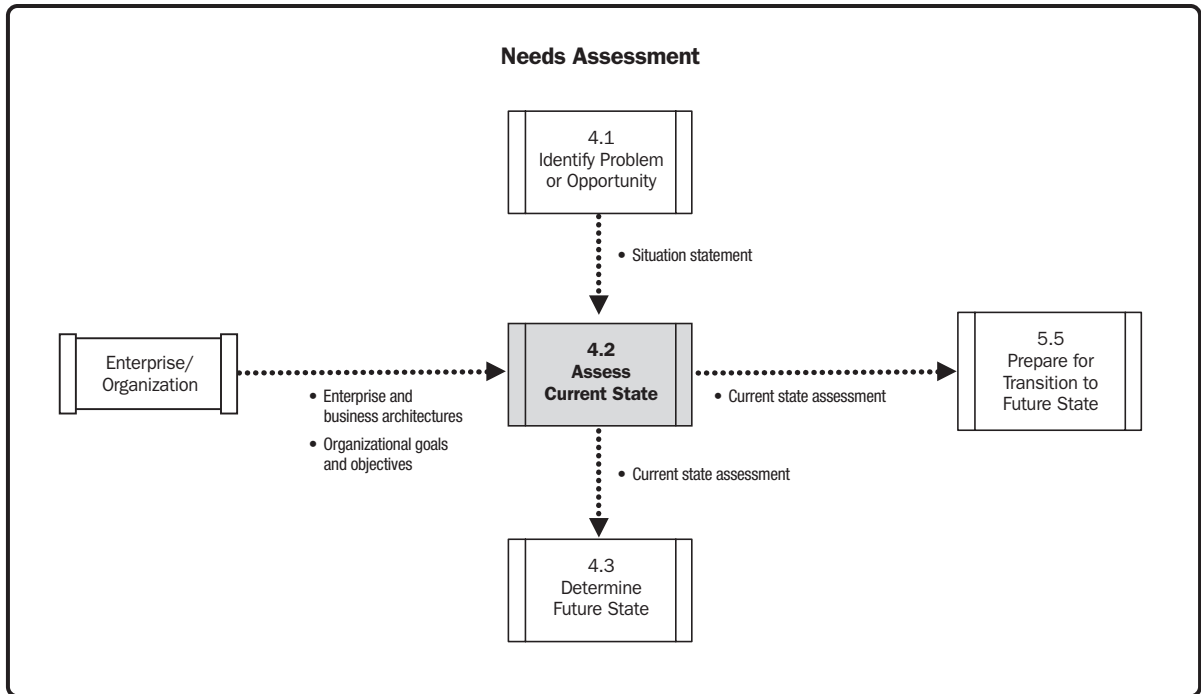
Needs Assessment

4.1
Identify Problem or Opportunity

• Situation statement

Enterprise/
Organization

• Enterprise and business architectures
• Organizational goals and objectives

4.2
Assess
Current State

• Current state assessment

5.5
Prepare for Transition to Future State

• Current state assessment

4.3
Determine Future State